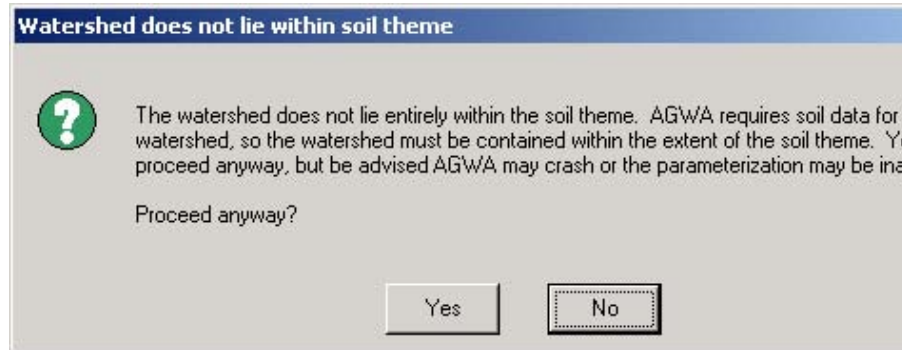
Watershed does not lie within soil theme

The watershed does not lie entirely within the soil theme. AGWA requires soil data for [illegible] watershed, so the watershed must be contained within the extent of the soil theme. Y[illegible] proceed anyway, but be advised AGWA may crash or the parameterization may be ina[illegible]

Proceed anyway?

Yes

No